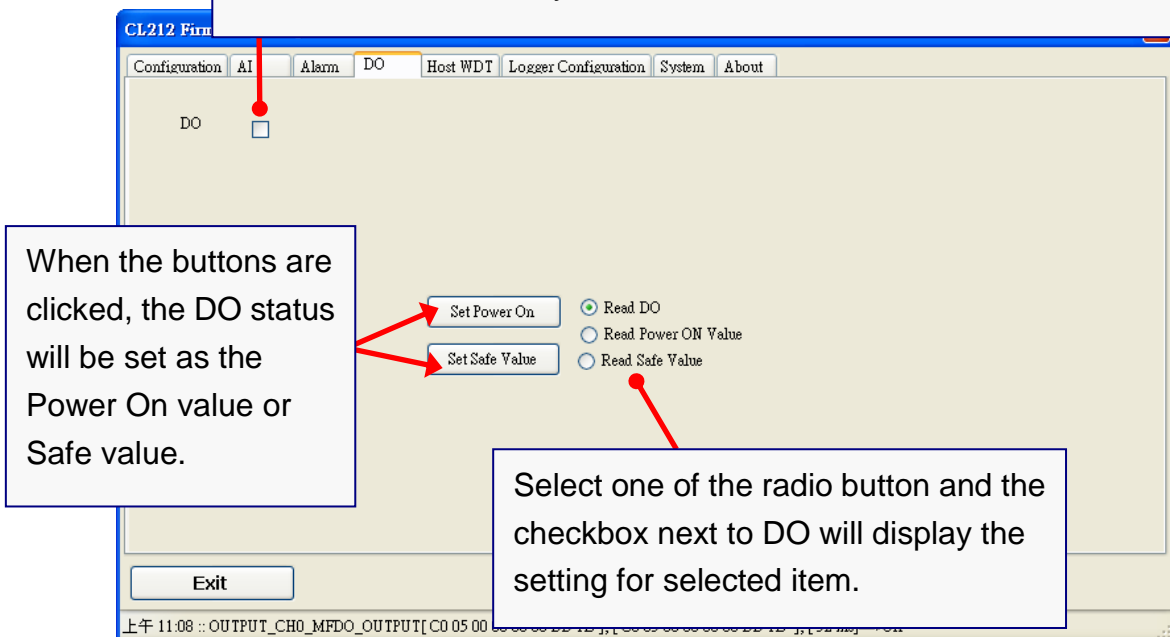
CL212 Firm

Configuration | AI | Alarm | DO | Host WDT | Logger Configuration | System | About

DO

When the buttons are clicked, the DO status will be set as the Power On value or Safe value.

Set Power On

Set Safe Value

Read DO

Read Power ON Value

Read Safe Value

Select one of the radio button and the checkbox next to DO will display the setting for selected item.

Exit

上午 11:08 :: OUTPUT_CH0_MFDO_OUTPUT[ C0 05 00 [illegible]